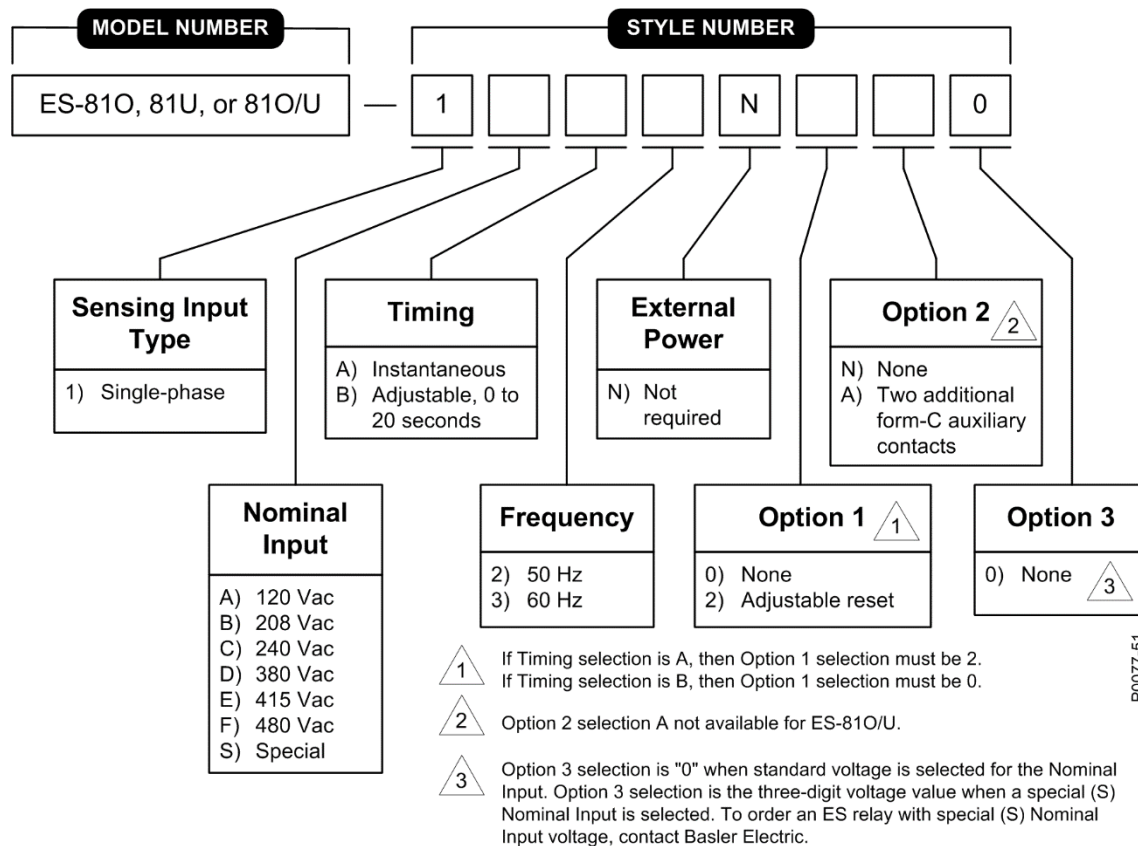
MODEL NUMBER

STYLE NUMBER

ES-81O, 81U, or 81O/U — 1 N 0

Sensing Input Type
1) Single-phase

Timing
A) Instantaneous
B) Adjustable, 0 to 20 seconds

External Power
N) Not required

Option 2 2
N) None
A) Two additional form-C auxiliary contacts

Nominal Input
A) 120 Vac
B) 208 Vac
C) 240 Vac
D) 380 Vac
E) 415 Vac
F) 480 Vac
S) Special

Frequency
2) 50 Hz
3) 60 Hz

Option 1 1
0) None
2) Adjustable reset

Option 3
0) None 3

1 If Timing selection is A, then Option 1 selection must be 2.
If Timing selection is B, then Option 1 selection must be 0.

2 Option 2 selection A not available for ES-81O/U.

3 Option 3 selection is "0" when standard voltage is selected for the Nominal Input. Option 3 selection is the three-digit voltage value when a special (S) Nominal Input is selected. To order an ES relay with special (S) Nominal Input voltage, contact Basler Electric.

P0077-51